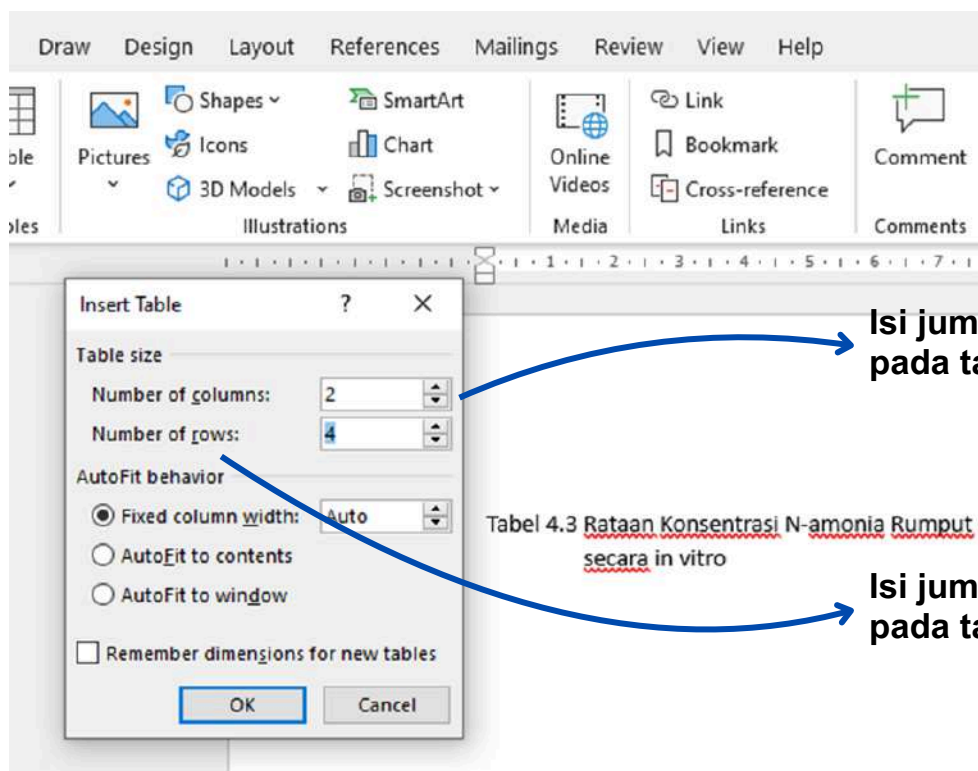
Draw Design Layout References Mailings Review View Help

ble

bles

Pictures

Shapes

Icons

3D Models

SmartArt

Chart

Screenshot

Illustrations

Online Videos

Media

Link

Bookmark

Cross-reference

Links

Comment

Comments

1 · 2 · 3 · 4 · 5 · 6 · 7

Insert Table ? ✕

Table size

Number of columns: 2

Number of rows: 4

AutoFit behavior

Fixed column width: Auto

AutoFit to contents

AutoFit to window

Remember dimensions for new tables

OK Cancel

Isi jum
pada ta

Tabel 4.3 Rataan Konsentrasi N-amonia Rumput
secara in vitro

Isi jum
pada ta